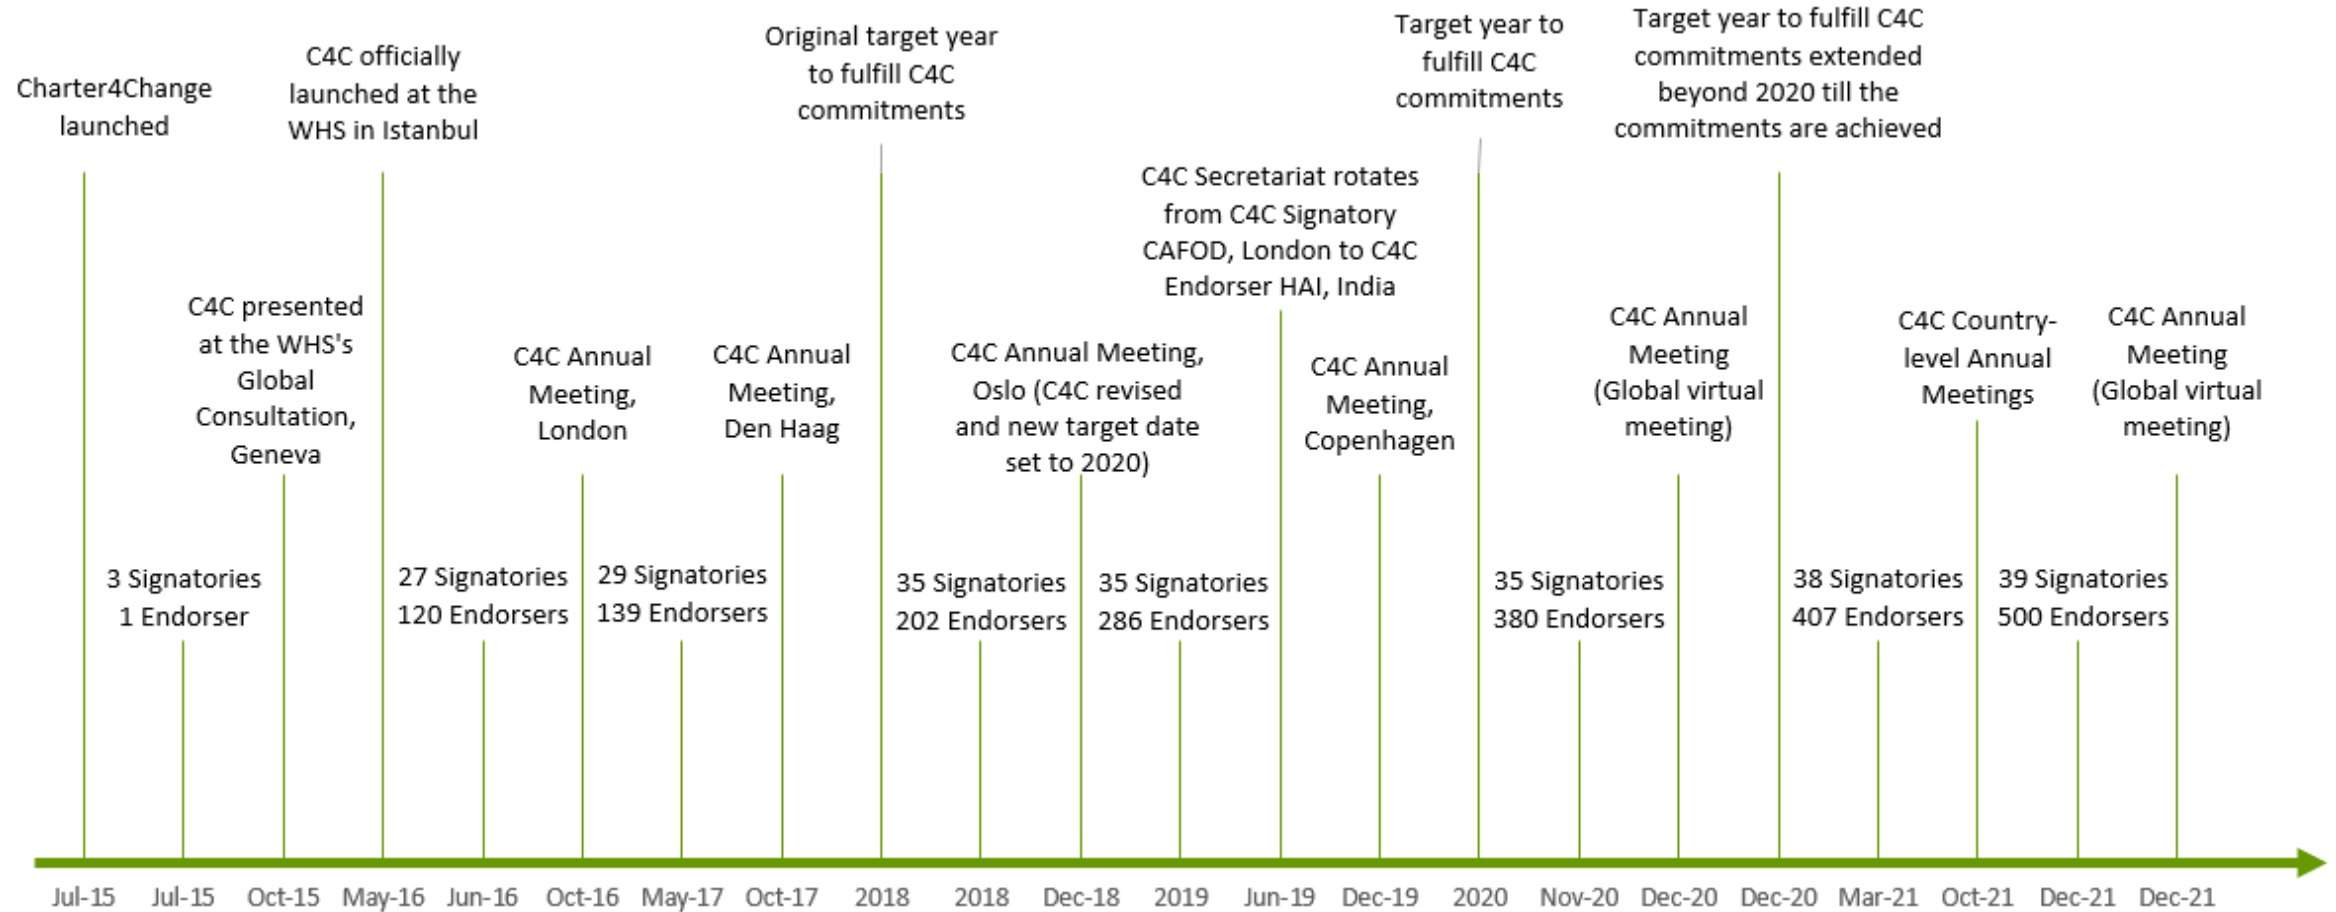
Charter4Change launched

3 Signatories
1 Endorser

C4C presented at the WHS's Global Consultation, Geneva

C4C officially launched at the WHS in Istanbul

27 Signatories
120 Endorsers

C4C Annual Meeting, London

29 Signatories
139 Endorsers

C4C Annual Meeting, Den Haag

Original target year to fulfill C4C commitments

35 Signatories
202 Endorsers

C4C Annual Meeting, Oslo (C4C revised and new target date set to 2020)

35 Signatories
286 Endorsers

C4C Secretariat rotates from C4C Signatory CAFOD, London to C4C Endorser HAI, India

C4C Annual Meeting, Copenhagen

Target year to fulfill C4C commitments

35 Signatories
380 Endorsers

C4C Annual Meeting (Global virtual meeting)

Target year to fulfill C4C commitments extended beyond 2020 till the commitments are achieved

38 Signatories
407 Endorsers

C4C Country-level Annual Meetings

39 Signatories
500 Endorsers

C4C Annual Meeting (Global virtual meeting)

Jul-15 Jul-15 Oct-15 May-16 Jun-16 Oct-16 May-17 Oct-17 2018 2018 Dec-18 2019 Jun-19 Dec-19 2020 Nov-20 Dec-20 Dec-20 Mar-21 Oct-21 Dec-21 Dec-21